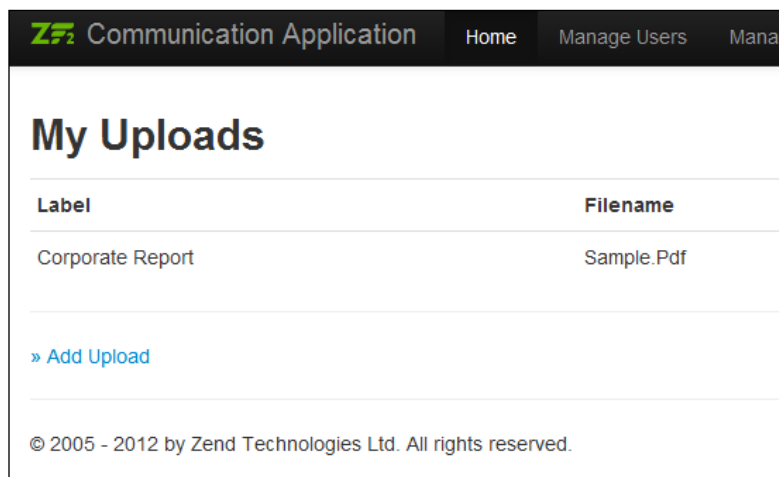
ZF2 Communication Application Home Manage Users Mana

My Uploads

| Label | Filename |
|---|---|
| Corporate Report | Sample.Pdf |

» Add Upload

© 2005 - 2012 by Zend Technologies Ltd. All rights reserved.